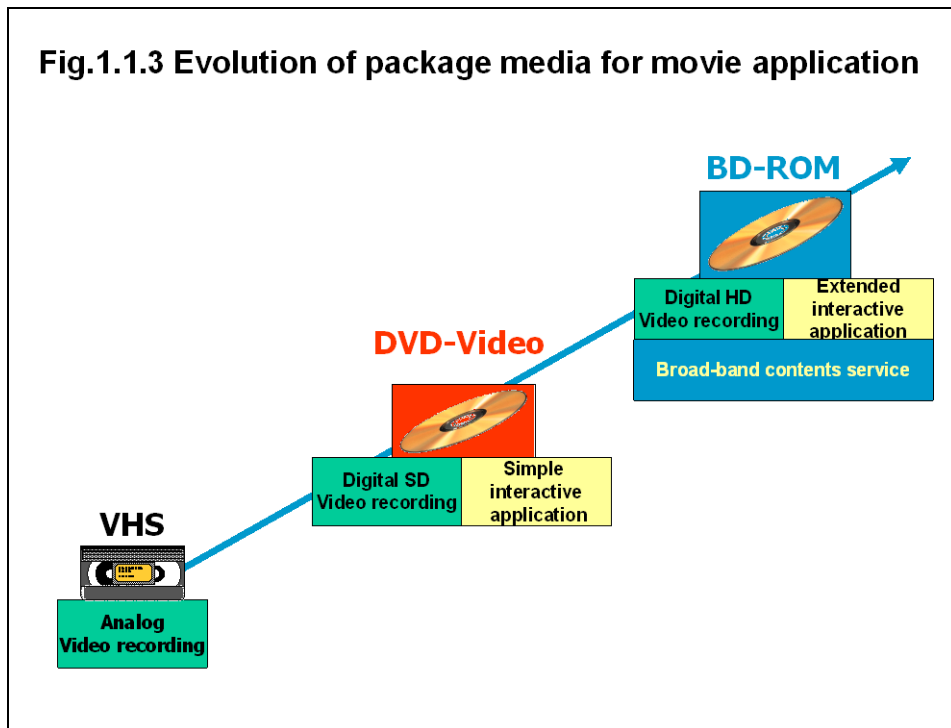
Fig.1.1.3 Evolution of package media for movie application

BD-ROM

Digital HD Video recording

Extended interactive application

Broad-band contents service

DVD-Video

Digital SD Video recording

Simple interactive application

VHS

Analog Video recording